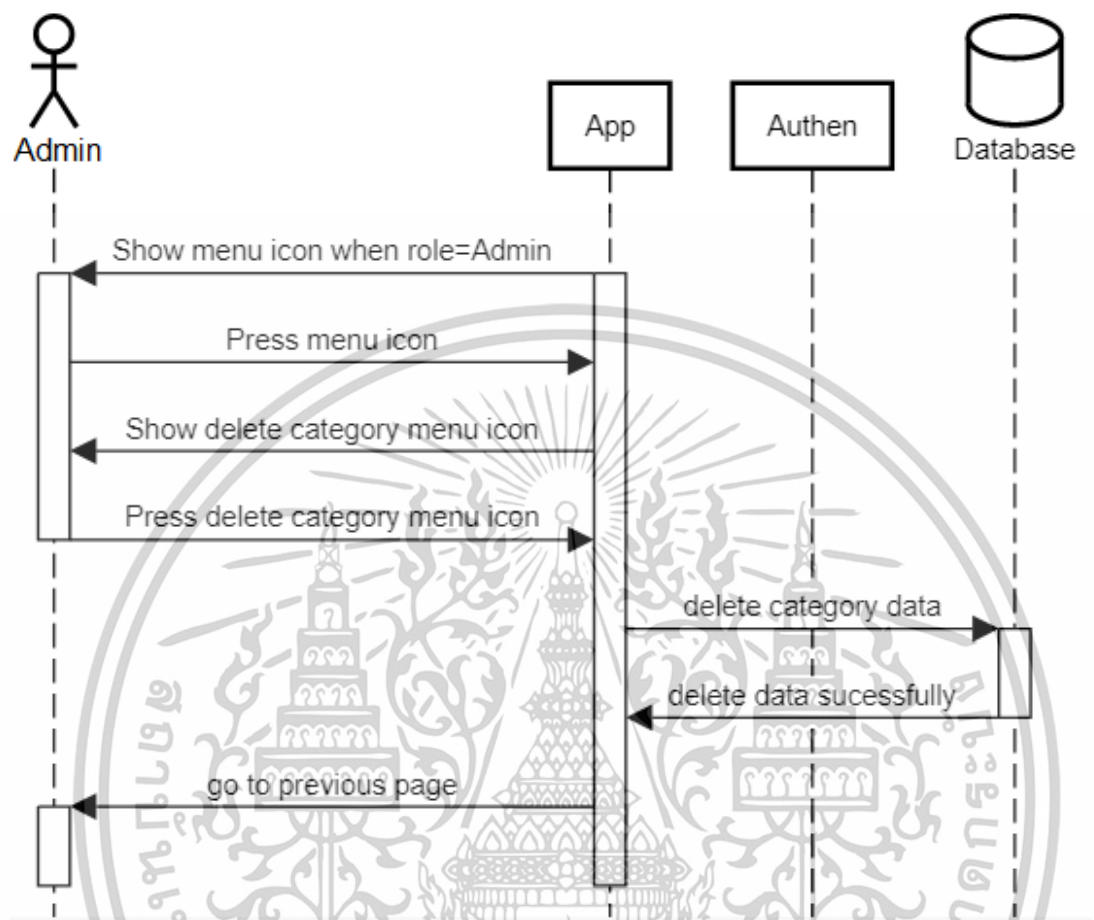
Admin

App

Authen

Database

Show menu icon when role=Admin

Press menu icon

Show delete category menu icon

Press delete category menu icon

delete category data

delete data sucessfully

go to previous page